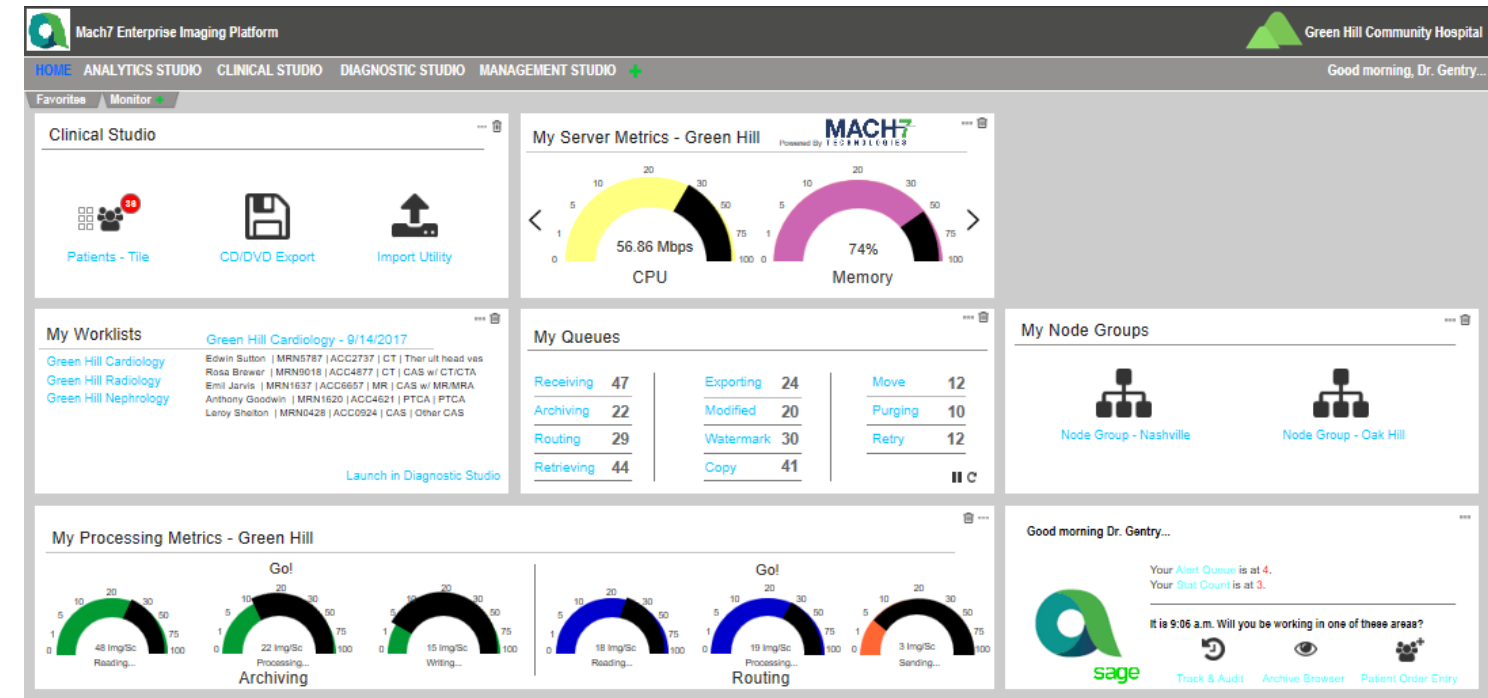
Mach7 Enterprise Imaging Platform

Green Hill Community Hospital

HOME ANALYTICS STUDIO CLINICAL STUDIO DIAGNOSTIC STUDIO MANAGEMENT STUDIO +

Good morning, Dr. Gentry...

Favorites Monitor

Clinical Studio

38

Patients - Tile

CD/DVD Export

Import Utility

My Server Metrics - Green Hill

Powered By MACH7 TECHNOLOGIES

20 10 30 5 50 1 75 0 100

56.86 Mbps

CPU

20 10 30 5 50 1 75 0 100

74%

Memory

My Worklists

Green Hill Cardiology
Green Hill Radiology
Green Hill Nephrology

Green Hill Cardiology - 9/14/2017

Edwin Sutton | MRN5787 | ACC2737 | CT | Ther ult head ves
Rosa Brewer | MRN9018 | ACC4877 | CT | CAS w/ CT/CTA
Emil Jarvis | MRN1637 | ACC6657 | MR | CAS w/ MR/MRA
Anthony Goodwin | MRN1620 | ACC4621 | PTCA | PTCA
Leroy Shelton | MRN0428 | ACC0924 | CAS | Other CAS

Launch in Diagnostic Studio

My Queues

| Receiving | 47 | Exporting | 24 | Move | 12 |
|---|---|---|---|---|---|
| Archiving | 22 | Modified | 20 | Purging | 10 |
| Routing | 29 | Watermark | 30 | Retry | 12 |
| Retrieving | 44 | Copy | 41 | | |

My Node Groups

Node Group - Nashville

Node Group - Oak Hill

My Processing Metrics - Green Hill

Go!

48 Img/Sc Reading...

22 Img/Sc Processing...

15 Img/Sc Writing...

Archiving

Go!

18 Img/Sc Reading...

19 Img/Sc Processing...

3 Img/Sc Sending...

Routing

Good morning Dr. Gentry...

Your Alert Queue is at 4.
Your Stat Count is at 3.

It is 9:06 a.m. Will you be working in one of these areas?

Track & Audit Archive Browser Patient Order Entry

sage